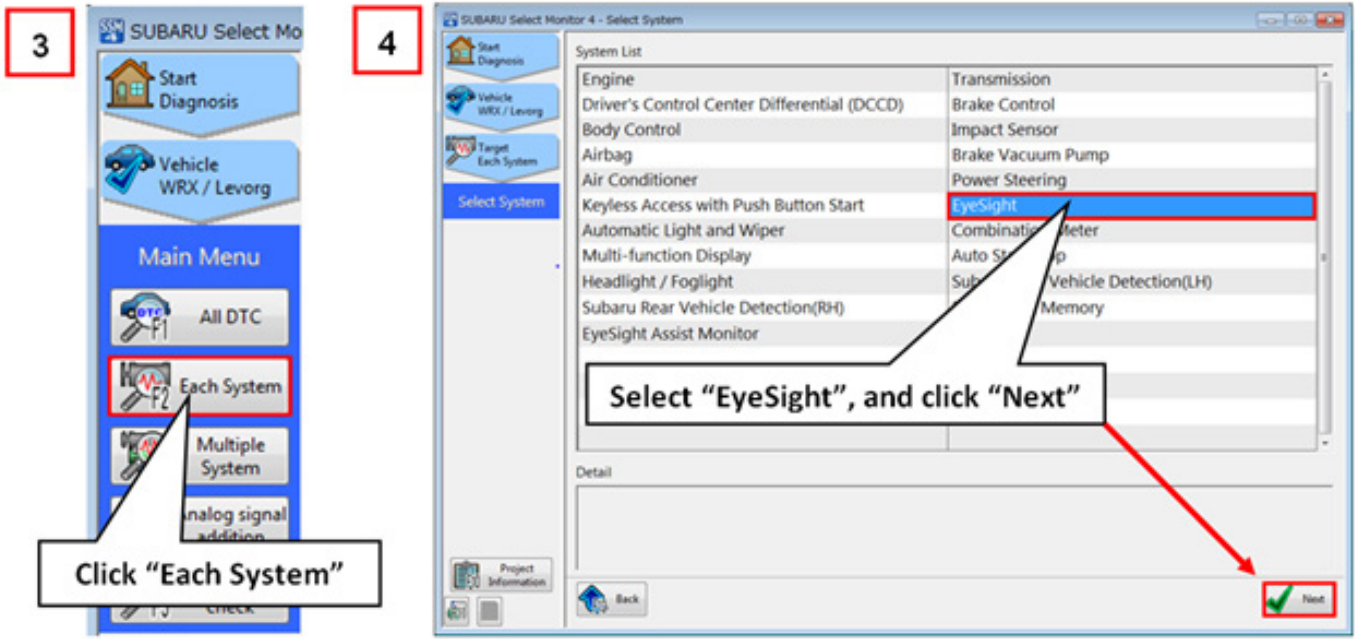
3

SUBARU Select Mo

Start Diagnosis

Vehicle WRX / Levorg

Main Menu

DTC F1 All DTC

F2 Each System

Multiple System

Analog signal addition

check

Click “Each System”

4

SUBARU Select Monitor 4 - Select System

Start Diagnosis

Vehicle WRX / Levorg

Target Each System

Select System

System List

| Engine | Transmission |
|---|---|
| Driver's Control Center Differential (DCCD) | Brake Control |
| Body Control | Impact Sensor |
| Airbag | Brake Vacuum Pump |
| Air Conditioner | Power Steering |
| Keyless Access with Push Button Start | EyeSight |
| Automatic Light and Wiper | Combinatio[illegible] Meter |
| Multi-function Display | Auto St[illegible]p |
| Headlight / Foglight | Sub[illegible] Vehicle Detection(LH) |
| Subaru Rear Vehicle Detection(RH) | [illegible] Memory |
| EyeSight Assist Monitor | |

Select “EyeSight”, and click “Next”

Detail

Project Information

Back

Next